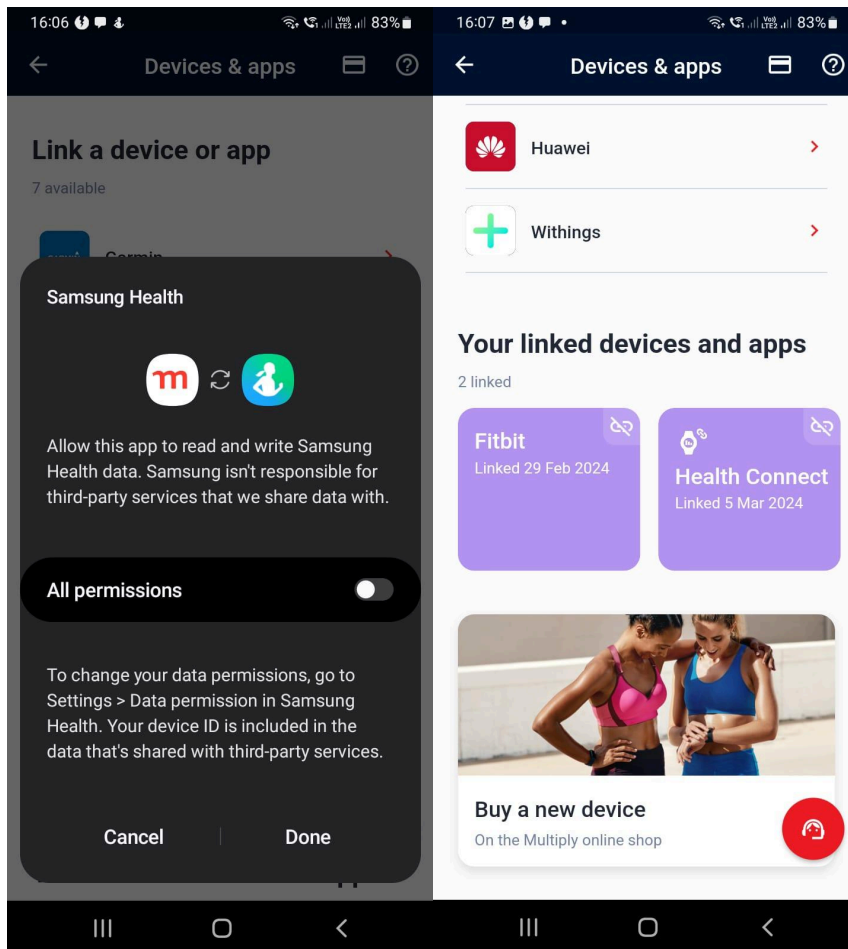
16:06 83%

Devices & apps

Link a device or app

7 available

Garmin

Samsung Health

Allow this app to read and write Samsung Health data. Samsung isn't responsible for third-party services that we share data with.

All permissions

To change your data permissions, go to Settings > Data permission in Samsung Health. Your device ID is included in the data that's shared with third-party services.

Cancel Done

16:07 83%

Devices & apps

Huawei

Withings

Your linked devices and apps

2 linked

Fitbit
Linked 29 Feb 2024

Health Connect
Linked 5 Mar 2024

Buy a new device
On the Multiply online shop